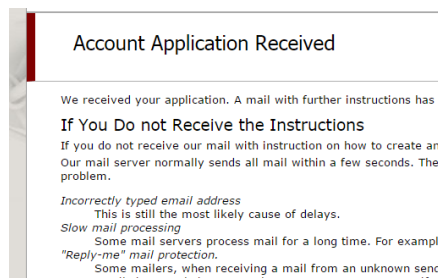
Account Application Received

We received your application. A mail with further instructions has

If You Do not Receive the Instructions

If you do not receive our mail with instruction on how to create an

Our mail server normally sends all mail within a few seconds. The problem.

*Incorrectly typed email address*
This is still the most likely cause of delays.
*Slow mail processing*
Some mail servers process mail for a long time. For exampl
*"Reply-me" mail protection.*
Some mailers, when receiving a mail from an unknown send